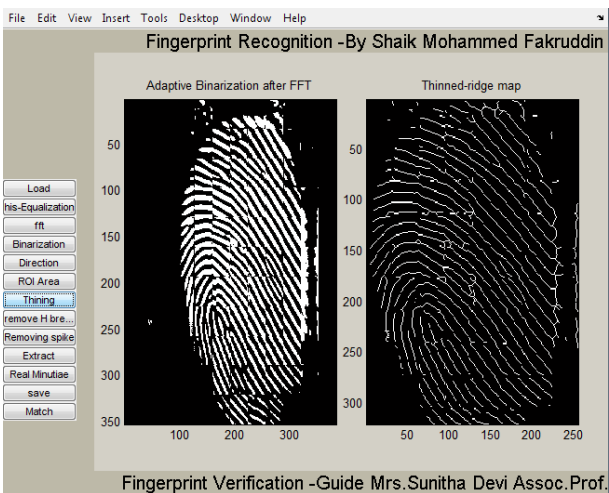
File Edit View Insert Tools Desktop Window Help

Fingerprint Recognition -By Shaik Mohammed Fakruddin

Adaptive Binarization after FFT

50
100
150
200
250
300
350

100 200 300

Thinned-ridge map

50
100
150
200
250
300

50 100 150 200 250

Load
his-Equalization
fft
Binarization
Direction
ROI Area
Thining
remove H bre...
Removing spike
Extract
Real Minutiae
save
Match

Fingerprint Verification -Guide Mrs.Sunitha Devi Assoc.Prof.